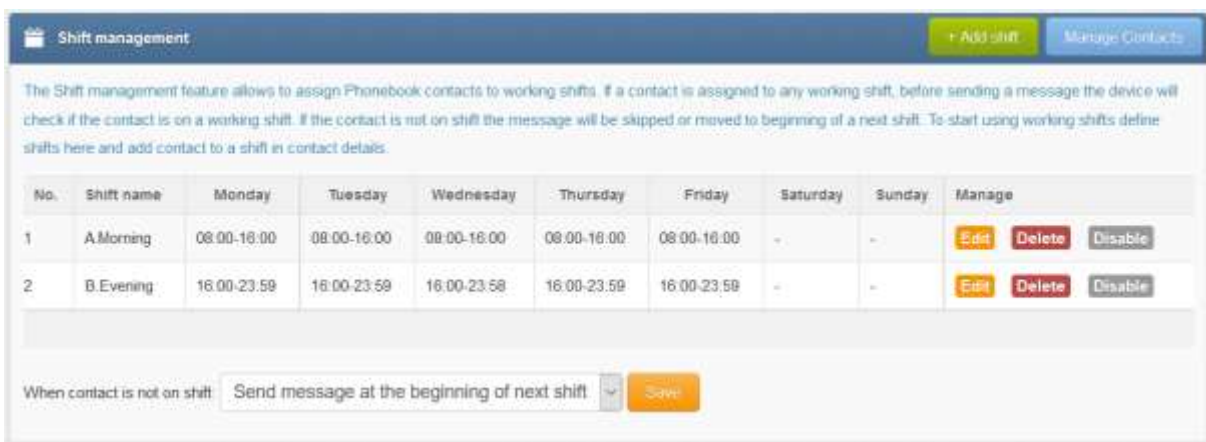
Shift management

+ Add shift

Manage Contacts

The Shift management feature allows to assign Phonebook contacts to working shifts. If a contact is assigned to any working shift, before sending a message the device will check if the contact is on a working shift. If the contact is not on shift the message will be skipped or moved to beginning of a next shift. To start using working shifts define shifts here and add contact to a shift in contact details.

| No. | Shift name | Monday | Tuesday | Wednesday | Thursday | Friday | Saturday | Sunday | Manage |
|---|---|---|---|---|---|---|---|---|---|
| 1 | A.Morning | 08:00-16:00 | 08:00-16:00 | 08:00-16:00 | 08:00-16:00 | 08:00-16:00 | - | - | Edit Delete Disable |
| 2 | B.Evening | 16:00-23:59 | 16:00-23:59 | 16:00-23:58 | 16:00-23:59 | 16:00-23:59 | - | - | Edit Delete Disable |

When contact is not on shift: Send message at the beginning of next shift

Save